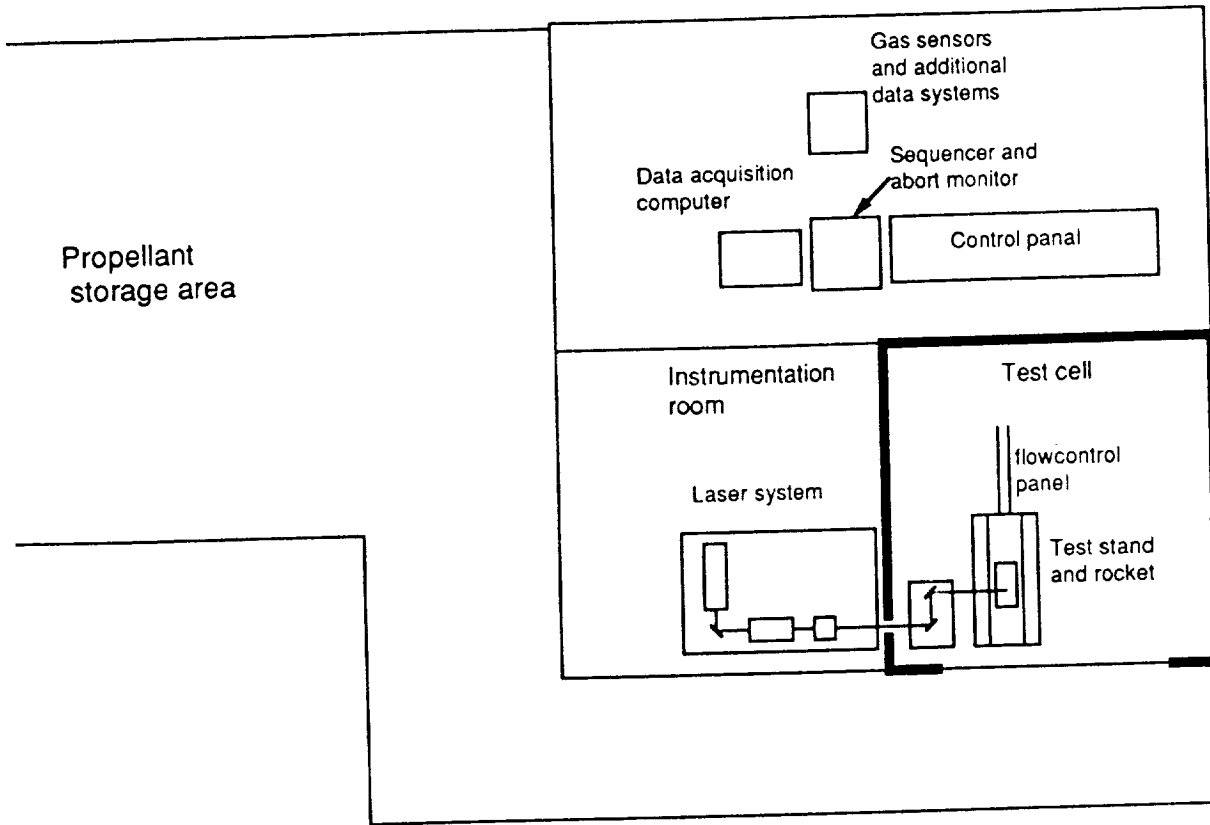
Gas sensors and additional data systems

Data acquisition computer

Sequencer and abort monitor

Control panal

Propellant storage area

Instrumentation room

Test cell

flowcontrol panel

Laser system

Test stand and rocket